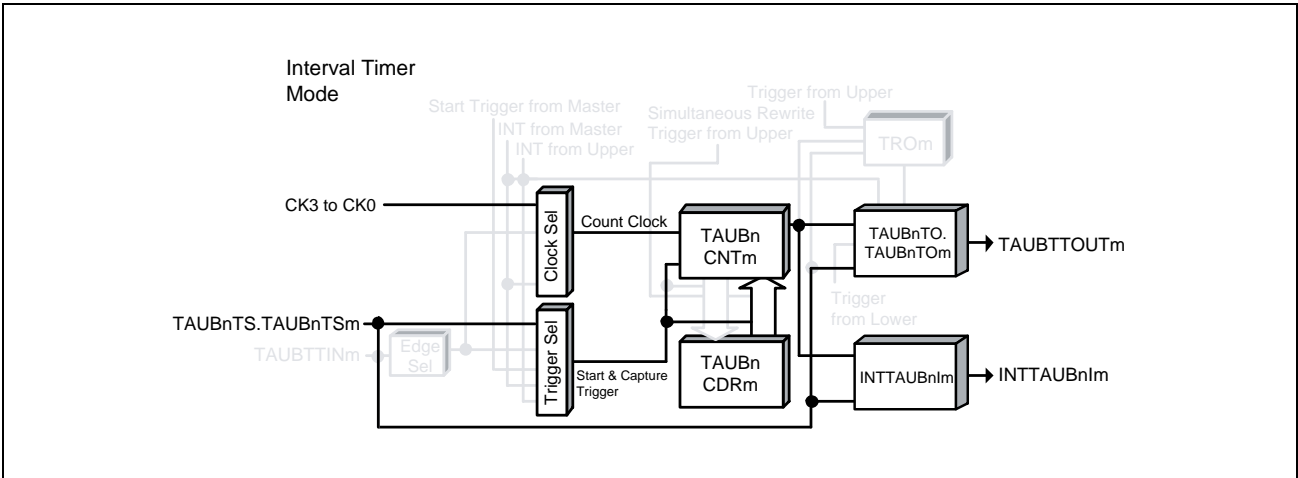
Interval Timer Mode

Start Trigger from Master
INT from Master
INT from Upper
Simultaneous Rewrite Trigger from Upper
Trigger from Upper
TROm

CK3 to CK0
Clock Sel
Count Clock
TAUBn CNTm
TAUBnTO. TAUBnTOm
TAUBTTOUTm

Trigger from Lower

TAUBnTS.TAUBnTSm
TAUBTTINm
Edge Sel
Trigger Sel
Start & Capture Trigger
TAUBn CDRm
INTTAUBnIm
INTTAUBnIm